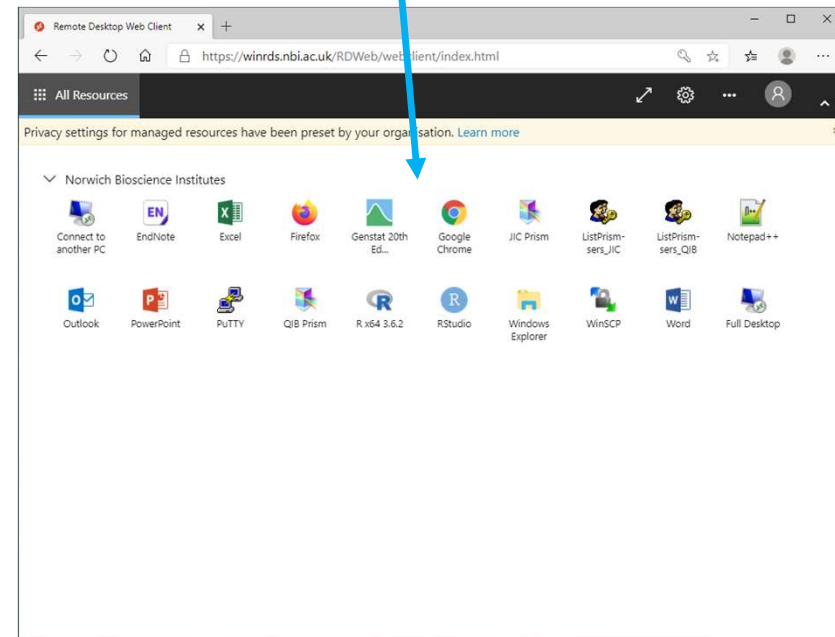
Remote Desktop Web Client ×

https://winrds.nbi.ac.uk/RDWeb/web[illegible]lient/index.html

All Resources

Privacy settings for managed resources have been preset by your organ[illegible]sation. Learn more

Norwich Bioscience Institutes

Connect to another PC
EndNote
Excel
Firefox
Genstat 20th Ed...
Google Chrome
JIC Prism
ListPrism-sers_JIC
ListPrism-sers_QIB
Notepad++

Outlook
PowerPoint
PuTTY
QIB Prism
R x64 3.6.2
RStudio
Windows Explorer
WinSCP
Word
Full Desktop